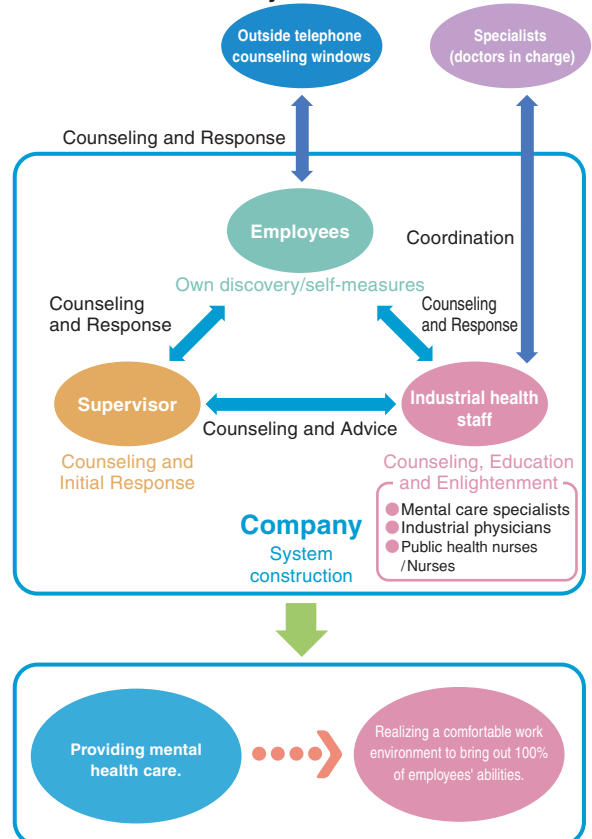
Outside telephone counseling windows

Specialists (doctors in charge)

Counseling and Response

Employees

Coordination

Own discovery/self-measures

Counseling and Response

Counseling and Response

Supervisor

Industrial health staff

Counseling and Advice

Counseling and Initial Response

Counseling, Education and Enlightenment

Mental care specialists
Industrial physicians
Public health nurses /Nurses

Company

System construction

Providing mental health care.

Realizing a comfortable work environment to bring out 100% of employees' abilities.